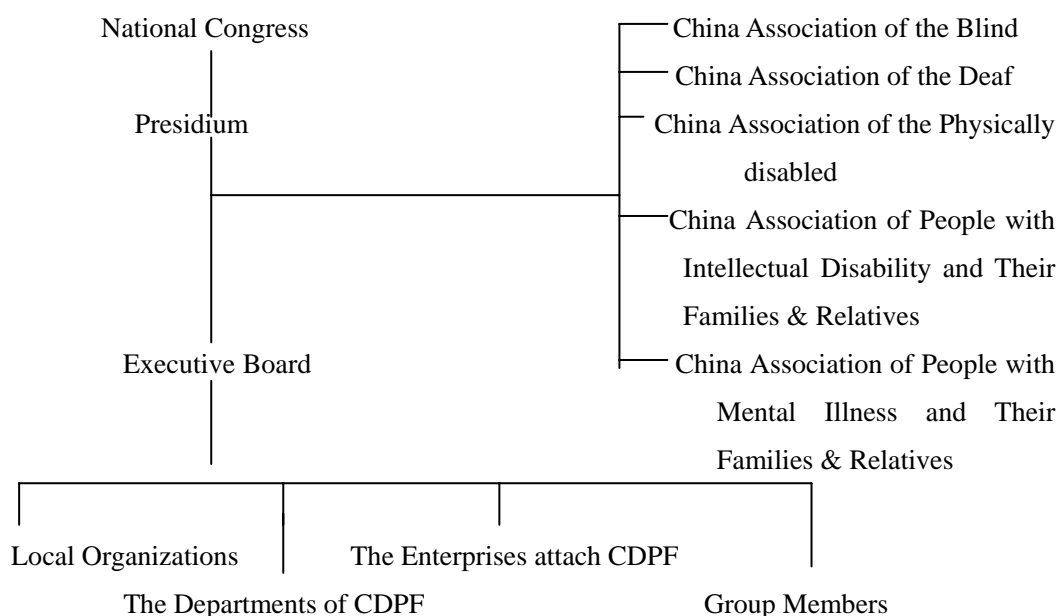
National Congress

Presidium

Executive Board

China Association of the Blind

China Association of the Deaf

China Association of the Physically disabled

China Association of People with Intellectual Disability and Their Families & Relatives

China Association of People with Mental Illness and Their Families & Relatives

Local Organizations

The Enterprises attach CDPF

The Departments of CDPF

Group Members